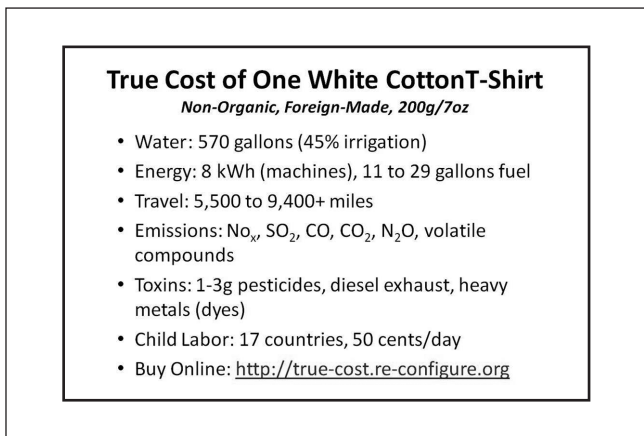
True Cost of One White CottonT-Shirt

Non-Organic, Foreign-Made, 200g/7oz

- Water: 570 gallons (45% irrigation)
- Energy: 8 kWh (machines), 11 to 29 gallons fuel
- Travel: 5,500 to 9,400+ miles
- Emissions: $No_x$, $SO_2$, CO, $CO_2$, $N_2O$, volatile compounds
- Toxins: 1-3g pesticides, diesel exhaust, heavy metals (dyes)
- Child Labor: 17 countries, 50 cents/day
- Buy Online: http://true-cost.re-configure.org